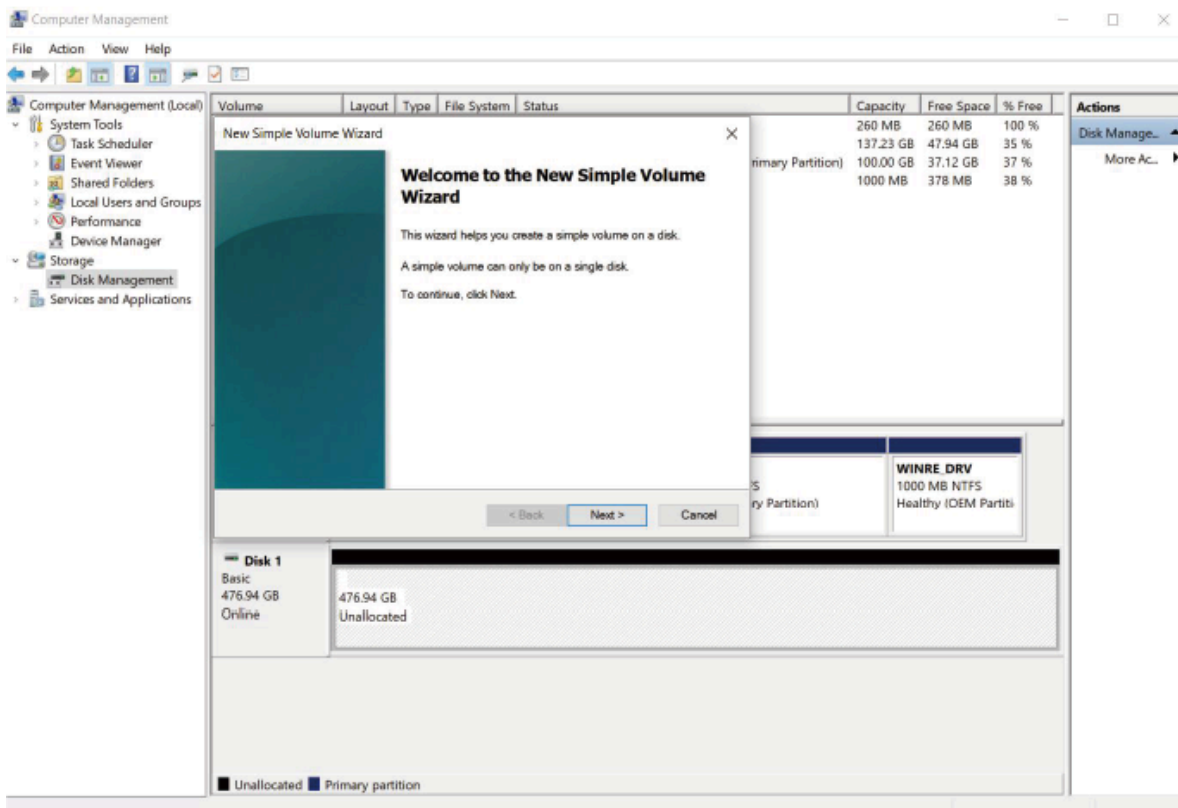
Computer Management

File Action View Help

Computer Management (Local)
System Tools
Task Scheduler
Event Viewer
Shared Folders
Local Users and Groups
Performance
Device Manager
Storage
Disk Management
Services and Applications

| Volume | Layout | Type | File System | Status | Capacity | Free Space | % Free |
|---|---|---|---|---|---|---|---|
| | | | | | 260 MB | 260 MB | 100 % |
| | | | | | 137.23 GB | 47.94 GB | 35 % |
| | | | | rimary Partition) | 100.00 GB | 37.12 GB | 37 % |
| | | | | | 1000 MB | 378 MB | 38 % |

Actions
Disk Manage...
More Ac...

New Simple Volume Wizard

Welcome to the New Simple Volume Wizard

This wizard helps you create a simple volume on a disk.

A simple volume can only be on a single disk.

To continue, click Next.

< Back Next > Cancel

S
ry Partition)

WINRE_DRV
1000 MB NTFS
Healthy (OEM Partiti

Disk 1
Basic
476.94 GB
Online

476.94 GB
Unallocated

Unallocated Primary partition